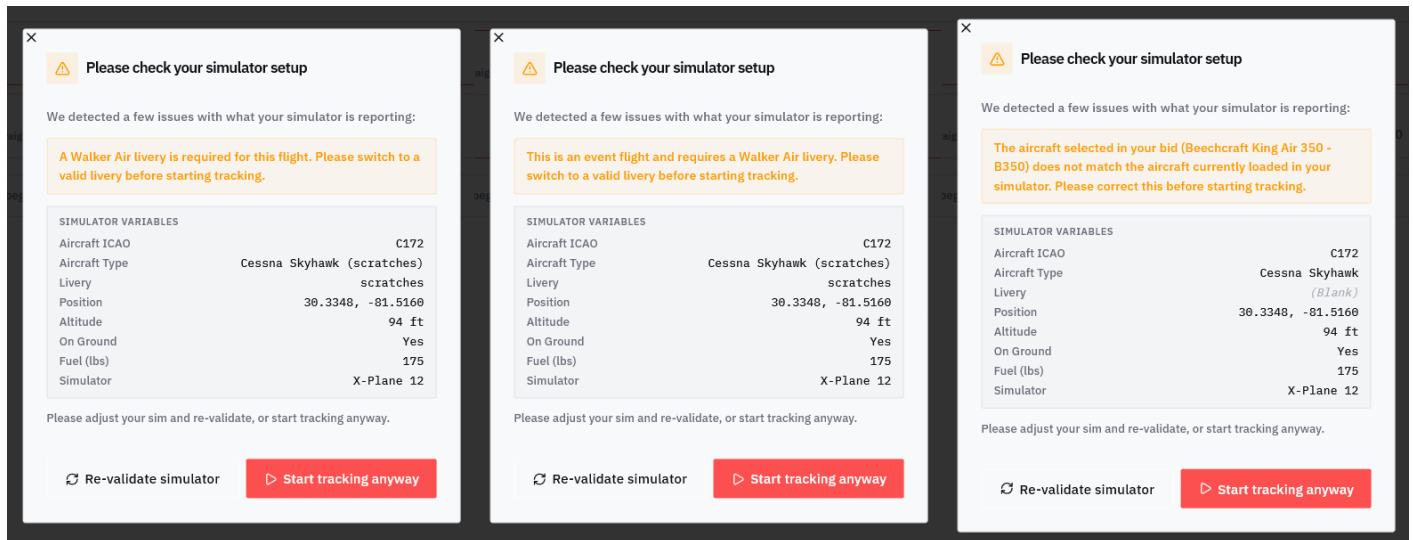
×

Please check your simulator setup

We detected a few issues with what your simulator is reporting:

A Walker Air livery is required for this flight. Please switch to a valid livery before starting tracking.

SIMULATOR VARIABLES

| | |
|---|---|
| Aircraft ICAO | C172 |
| Aircraft Type | Cessna Skyhawk (scratches) |
| Livery | scratches |
| Position | 30.3348, -81.5160 |
| Altitude | 94 ft |
| On Ground | Yes |
| Fuel (lbs) | 175 |
| Simulator | X-Plane 12 |

Please adjust your sim and re-validate, or start tracking anyway.

Re-validate simulator

Start tracking anyway

×

Please check your simulator setup

We detected a few issues with what your simulator is reporting:

This is an event flight and requires a Walker Air livery. Please switch to a valid livery before starting tracking.

SIMULATOR VARIABLES

| | |
|---|---|
| Aircraft ICAO | C172 |
| Aircraft Type | Cessna Skyhawk (scratches) |
| Livery | scratches |
| Position | 30.3348, -81.5160 |
| Altitude | 94 ft |
| On Ground | Yes |
| Fuel (lbs) | 175 |
| Simulator | X-Plane 12 |

Please adjust your sim and re-validate, or start tracking anyway.

Re-validate simulator

Start tracking anyway

×

Please check your simulator setup

We detected a few issues with what your simulator is reporting:

The aircraft selected in your bid (Beechcraft King Air 350 - B350) does not match the aircraft currently loaded in your simulator. Please correct this before starting tracking.

SIMULATOR VARIABLES

| | |
|---|---|
| Aircraft ICAO | C172 |
| Aircraft Type | Cessna Skyhawk |
| Livery | (Blank) |
| Position | 30.3348, -81.5160 |
| Altitude | 94 ft |
| On Ground | Yes |
| Fuel (lbs) | 175 |
| Simulator | X-Plane 12 |

Please adjust your sim and re-validate, or start tracking anyway.

Re-validate simulator

Start tracking anyway